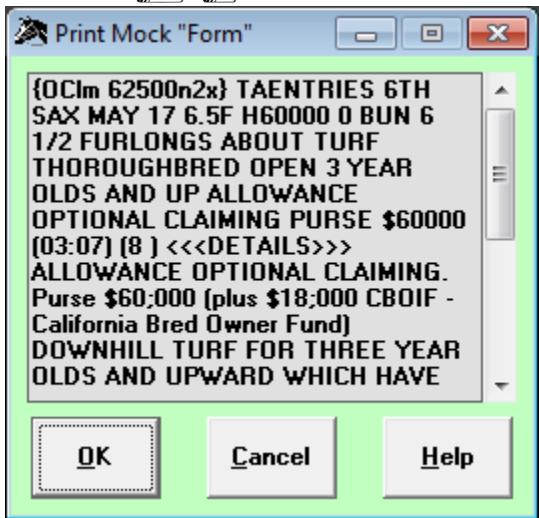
Print Mock "Form"

{OClm 62500n2x} TAENTRIES 6TH SAX MAY 17 6.5F H60000 0 BUN 6 1/2 FURLONGS ABOUT TURF THOROUGHBRED OPEN 3 YEAR OLDS AND UP ALLOWANCE OPTIONAL CLAIMING PURSE $60000 (03:07) (8 ) <<<DETAILS>>> ALLOWANCE OPTIONAL CLAIMING. Purse $60;000 (plus $18;000 CBOIF - California Bred Owner Fund) DOWNHILL TURF FOR THREE YEAR OLDS AND UPWARD WHICH HAVE

OK

Cancel

Help